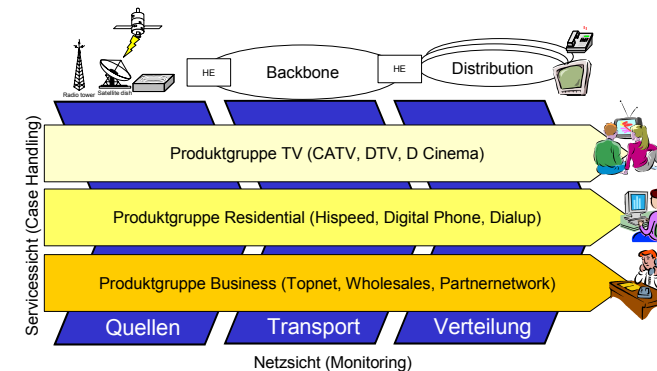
Radio tower
Satellite dish
HE
Backbone
HE
Distribution

Servicessicht (Case Handling)

Produktgruppe TV (CATV, DTV, D Cinema)

Produktgruppe Residential (Hispeed, Digital Phone, Dialup)

Produktgruppe Business (Topnet, Wholesales, Partnernetwork)

Quellen
Transport
Verteilung

Netzsicht (Monitoring)